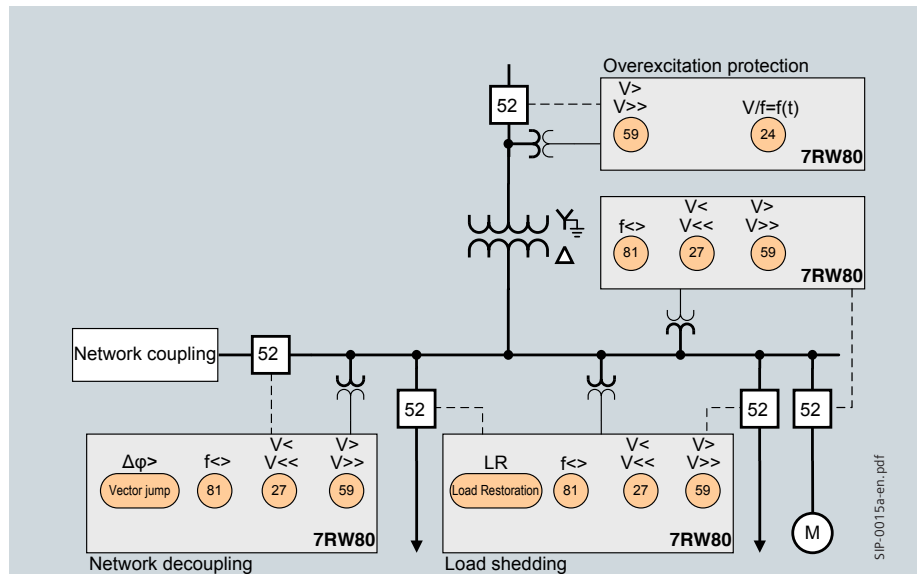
Overexcitation protection

52

V>
V>>
59

V/f=f(t)
24

7RW80

f<>
81

V<
V<<
27

V>
V>>
59

7RW80

Network coupling

52

52

52

52

Δφ>
Vector jump

f<>
81

V<
V<<
27

V>
V>>
59

7RW80

Network decoupling

LR
Load Restoration

f<>
81

V<
V<<
27

V>
V>>
59

7RW80

Load shedding

M

SIP-0015a-en.pdf